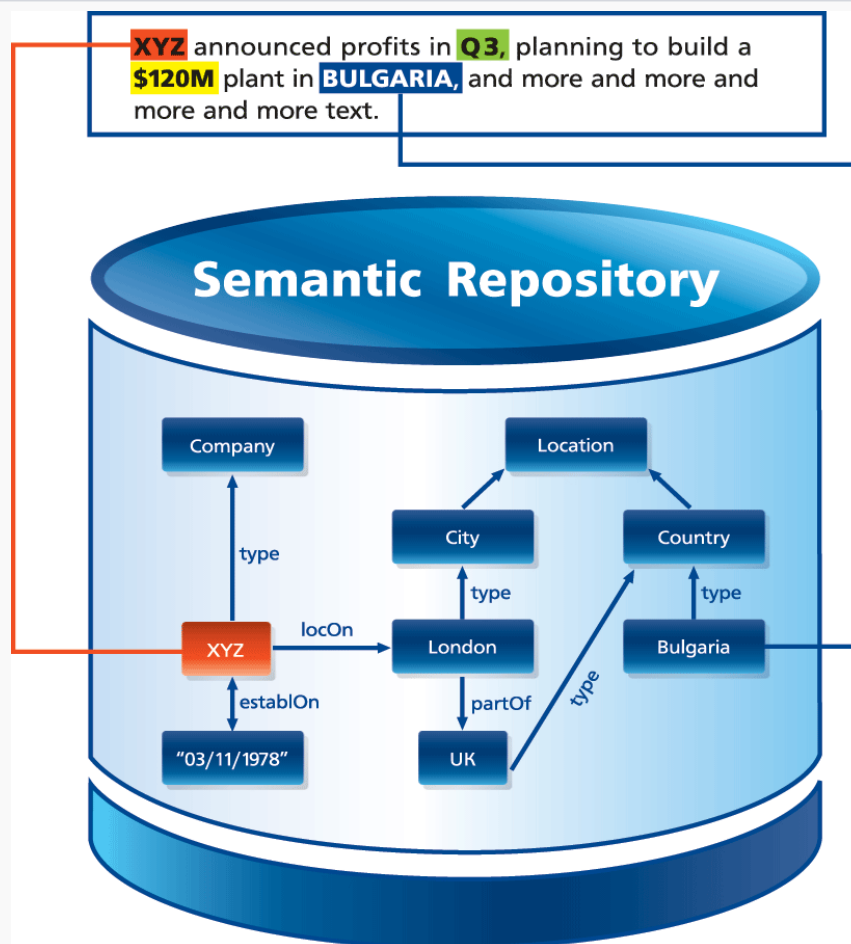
XYZ announced profits in Q3, planning to build a $120M plant in BULGARIA, and more and more and more and more text.

Semantic Repository

Company

Location

City

Country

type

type

type

XYZ

locOn

London

Bulgaria

establOn

partOf

type

"03/11/1978"

UK